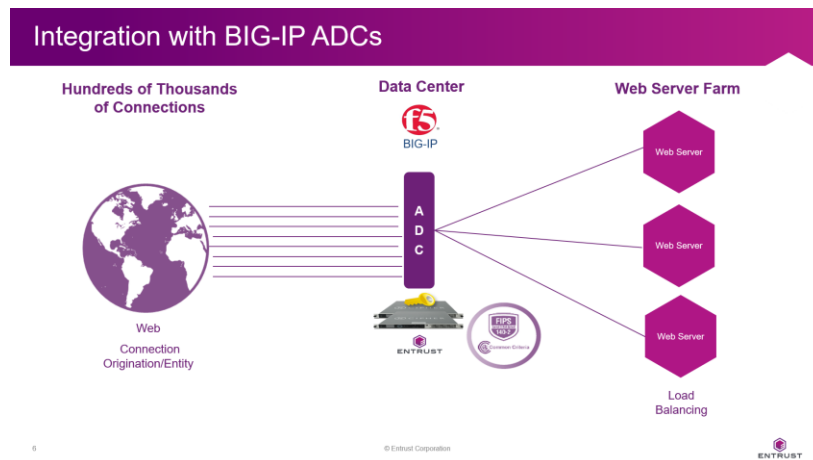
Integration with BIG-IP ADCs

Hundreds of Thousands of Connections

Data Center

f5
BIG-IP

Web Server Farm

Web Server

A
D
C

Web Server

Web Server

Web

Connection Origination/Entity

ENTRUST

FIPS
140-2

Common Criteria

Load Balancing

6

© Entrust Corporation

ENTRUST